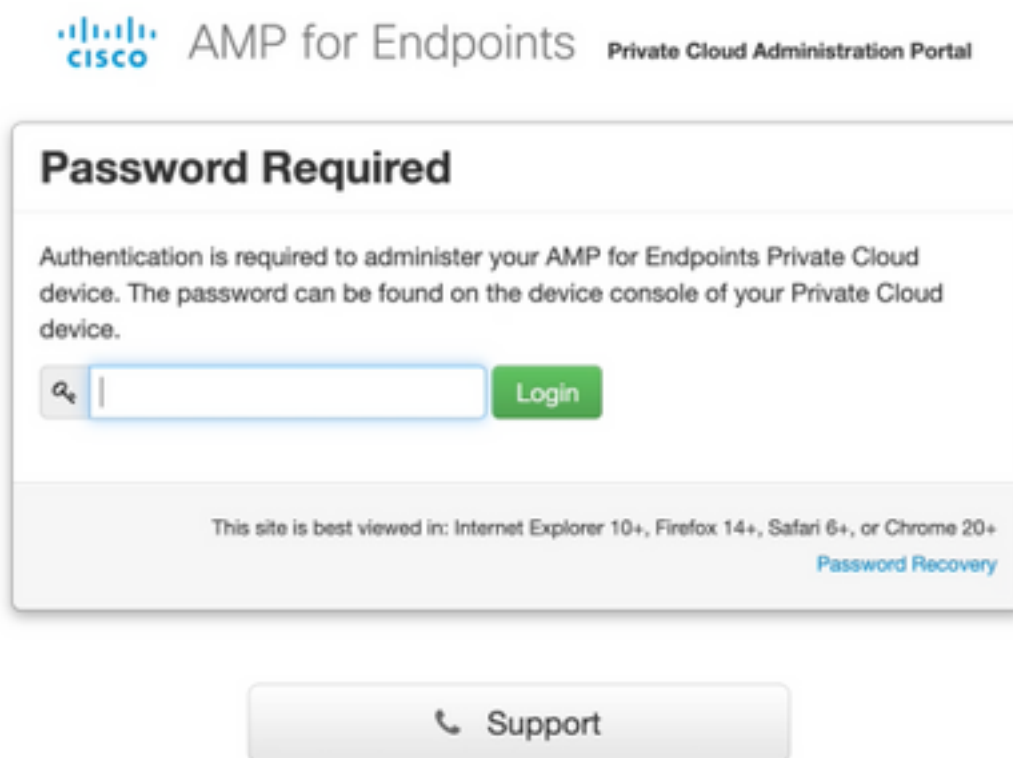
cisco AMP for Endpoints Private Cloud Administration Portal

Password Required

Authentication is required to administer your AMP for Endpoints Private Cloud device. The password can be found on the device console of your Private Cloud device.

Login

This site is best viewed in: Internet Explorer 10+, Firefox 14+, Safari 6+, or Chrome 20+

Password Recovery

Support